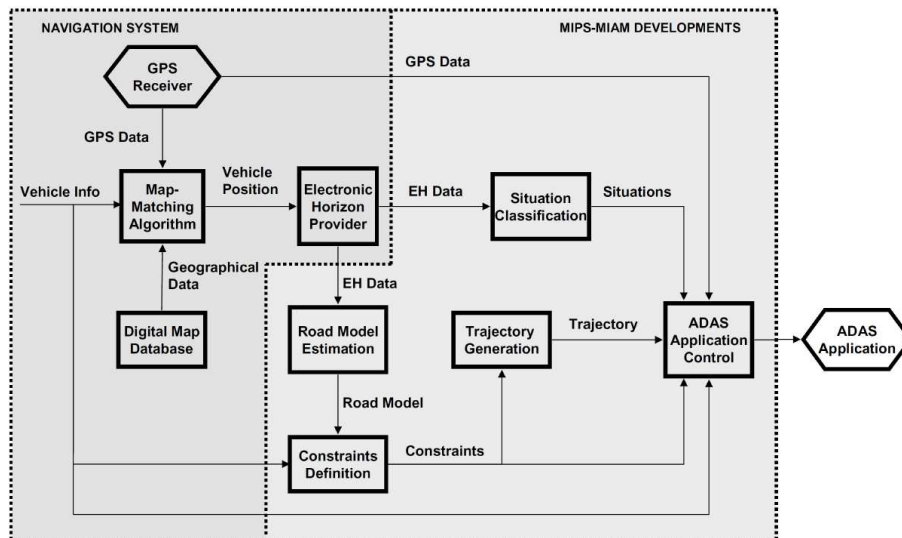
NAVIGATION SYSTEM

MIPS-MIAM DEVELOPMENTS

GPS Receiver

GPS Data

GPS Data

Vehicle Info

Map-Matching Algorithm

Vehicle Position

Electronic Horizon Provider

EH Data

Situation Classification

Situations

Geographical Data

EH Data

Digital Map Database

Road Model Estimation

Trajectory Generation

Trajectory

ADAS Application Control

ADAS Application

Road Model

Constraints Definition

Constraints